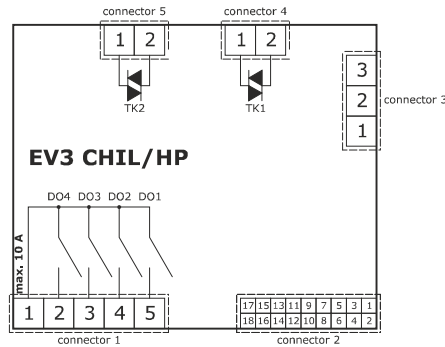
connector 5
1 2
TK2

connector 4
1 2
TK1

3
2
1
connector 3

EV3 CHIL/HP

DO4 DO3 DO2 DO1

max. 10 A

1 2 3 4 5
connector 1

| 17 | 15 | 13 | 11 | 9 | 7 | 5 | 3 | 1 |
|---|---|---|---|---|---|---|---|---|
| 18 | 16 | 14 | 12 | 10 | 8 | 6 | 4 | 2 |

connector 2